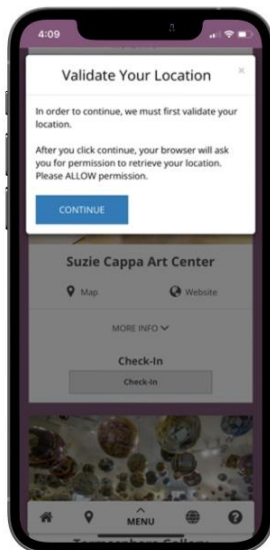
4:09

Validate Your Location

×

In order to continue, we must first validate your location.

After you click continue, your browser will ask you for permission to retrieve your location. Please ALLOW permission.

CONTINUE

Suzie Cappa Art Center

Map

Website

MORE INFO

Check-In

Check-In

MENU

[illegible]